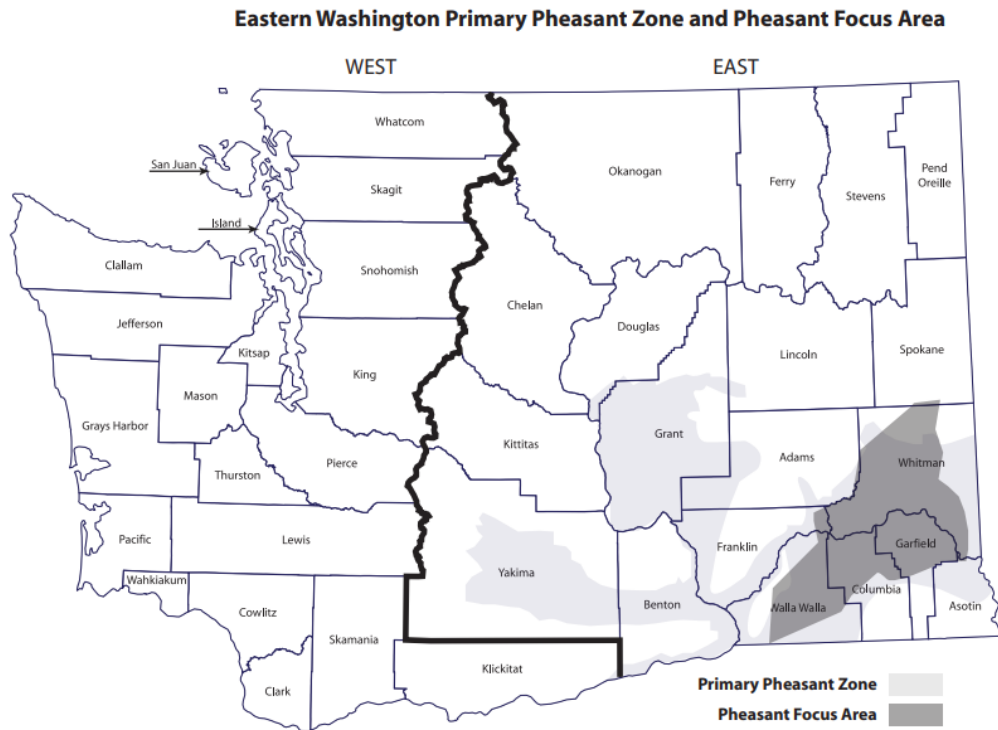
Eastern Washington Primary Pheasant Zone and Pheasant Focus Area

WEST

EAST

Whatcom

San Juan

Skagit

Island

Clallam

Snohomish

Jefferson

Kitsap

King

Mason

Grays Harbor

Pierce

Thurston

Pacific

Lewis

Wahkiakum

Cowlitz

Skamania

Clark

Okanogan

Ferry

Stevens

Pend Oreille

Chelan

Douglas

Lincoln

Spokane

Grant

Kittitas

Adams

Whitman

Yakima

Franklin

Garfield

Benton

Columbia

Walla Walla

Asotin

Klickitat

Primary Pheasant Zone

Pheasant Focus Area